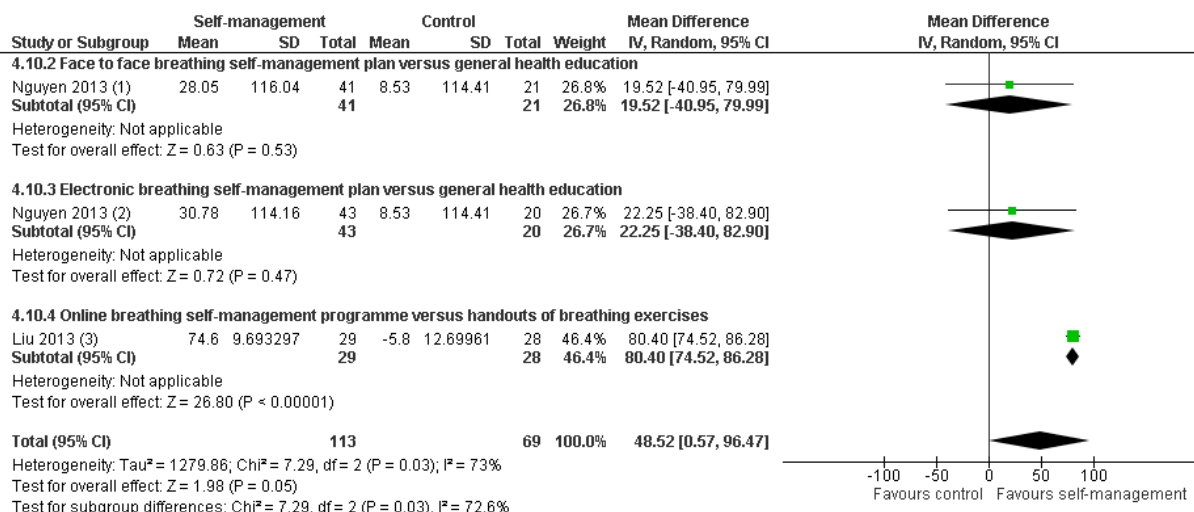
| Study or Subgroup | Self-management Mean | Self-management SD | Self-management Total | Control Mean | Control SD | Control Total | Weight | Mean Difference IV, Random, 95% CI |
|---|---|---|---|---|---|---|---|---|
| **4.10.2 Face to face breathing self-management plan versus general health education** | | | | | | | | |
| Nguyen 2013 (1) | 28.05 | 116.04 | 41 | 8.53 | 114.41 | 21 | 26.8% | 19.52 [-40.95, 79.99] |
| **Subtotal (95% CI)** | | | **41** | | | **21** | **26.8%** | **19.52 [-40.95, 79.99]** |

Heterogeneity: Not applicable
Test for overall effect: Z = 0.63 (P = 0.53)

| Study or Subgroup | Self-management Mean | Self-management SD | Self-management Total | Control Mean | Control SD | Control Total | Weight | Mean Difference IV, Random, 95% CI |
|---|---|---|---|---|---|---|---|---|
| **4.10.3 Electronic breathing self-management plan versus general health education** | | | | | | | | |
| Nguyen 2013 (2) | 30.78 | 114.16 | 43 | 8.53 | 114.41 | 20 | 26.7% | 22.25 [-38.40, 82.90] |
| **Subtotal (95% CI)** | | | **43** | | | **20** | **26.7%** | **22.25 [-38.40, 82.90]** |

Heterogeneity: Not applicable
Test for overall effect: Z = 0.72 (P = 0.47)

| Study or Subgroup | Self-management Mean | Self-management SD | Self-management Total | Control Mean | Control SD | Control Total | Weight | Mean Difference IV, Random, 95% CI |
|---|---|---|---|---|---|---|---|---|
| **4.10.4 Online breathing self-management programme versus handouts of breathing exercises** | | | | | | | | |
| Liu 2013 (3) | 74.6 | 9.693297 | 29 | -5.8 | 12.69961 | 28 | 46.4% | 80.40 [74.52, 86.28] |
| **Subtotal (95% CI)** | | | **29** | | | **28** | **46.4%** | **80.40 [74.52, 86.28]** |

Heterogeneity: Not applicable
Test for overall effect: Z = 26.80 (P < 0.00001)

**Total (95% CI)** **113** **69** **100.0%** **48.52 [0.57, 96.47]**
Heterogeneity: Tau² = 1279.86; Chi² = 7.29, df = 2 (P = 0.03); I² = 73%
Test for overall effect: Z = 1.98 (P = 0.05)
Test for subgroup differences: Chi² = 7.29, df = 2 (P = 0.03), I² = 72.6%

Mean Difference
IV, Random, 95% CI
-100 -50 0 50 100
Favours control Favours self-management